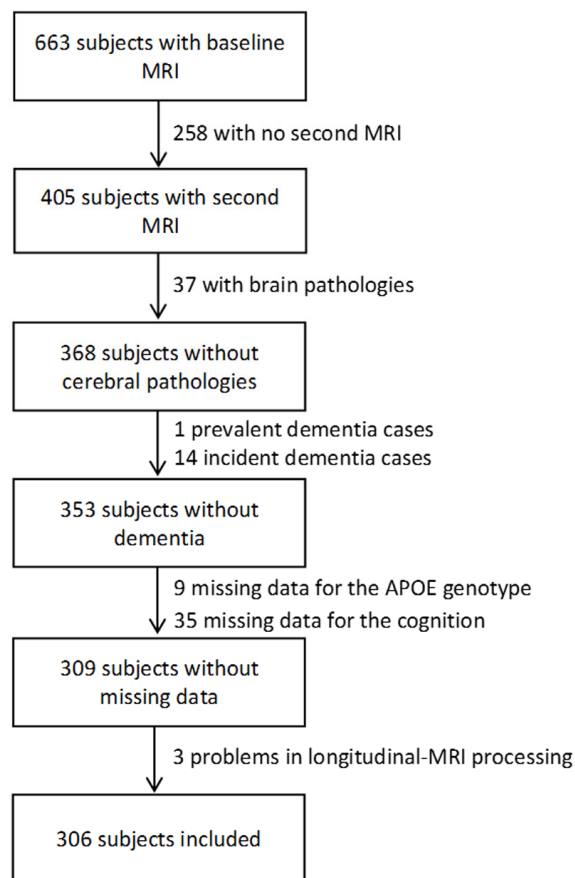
663 subjects with baseline MRI

258 with no second MRI

405 subjects with second MRI

37 with brain pathologies

368 subjects without cerebral pathologies

1 prevalent dementia cases
14 incident dementia cases

353 subjects without dementia

9 missing data for the APOE genotype
35 missing data for the cognition

309 subjects without missing data

3 problems in longitudinal-MRI processing

306 subjects included